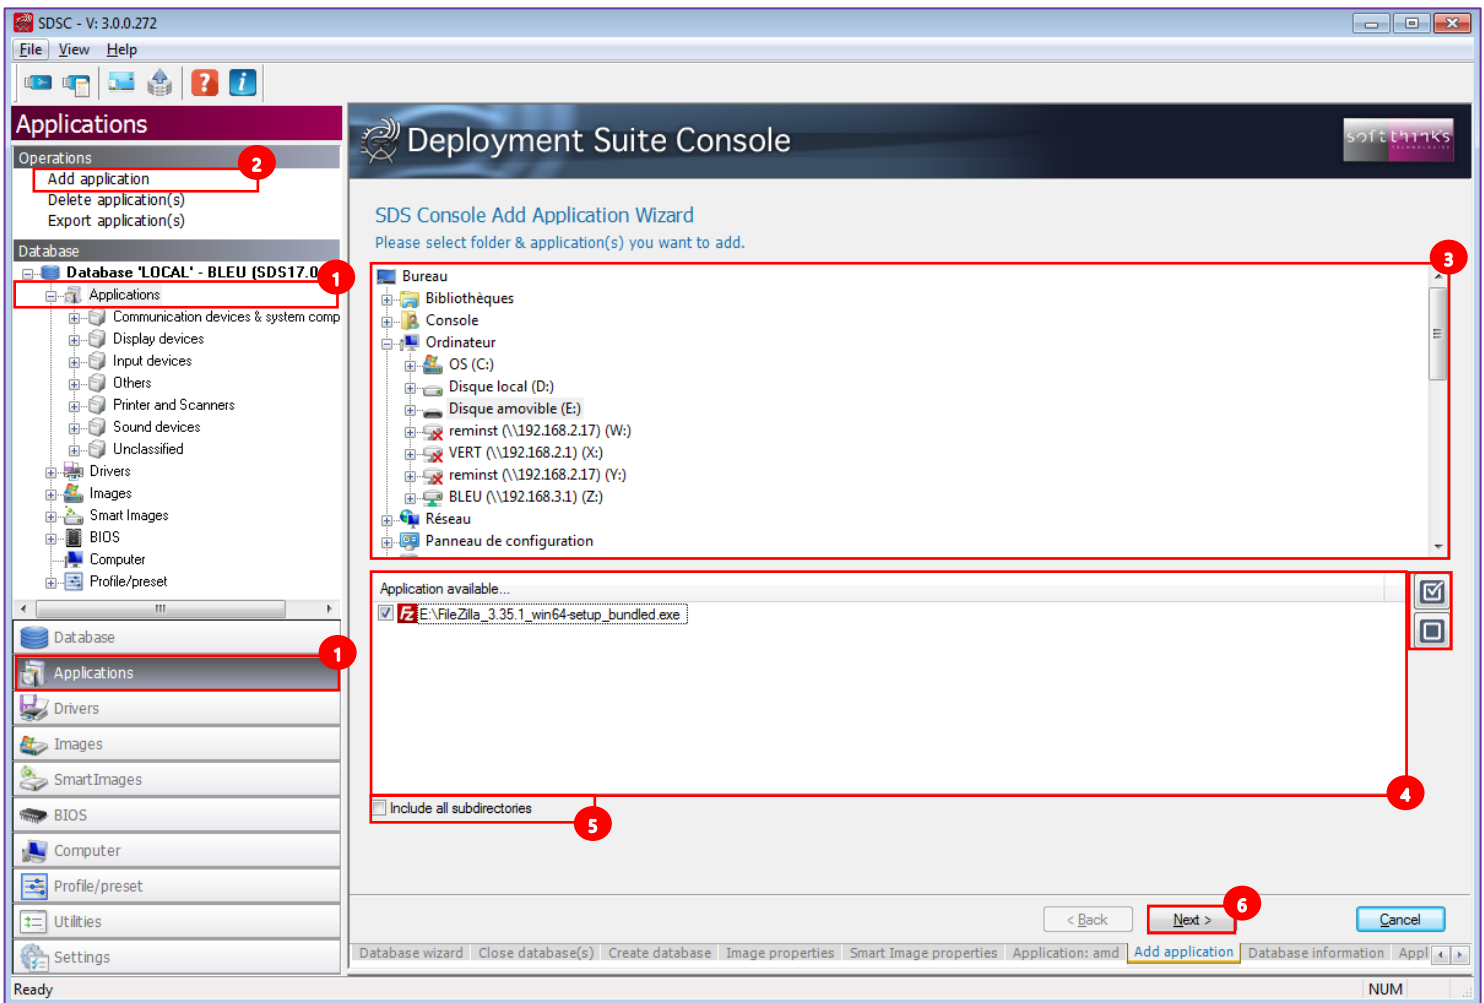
SDSC - V: 3.0.0.272

File View Help

Applications

Operations
2
Add application
Delete application(s)
Export application(s)

Database
Database 'LOCAL' - BLEU (SDS17.0
1
Applications
Communication devices & system comp
Display devices
Input devices
Others
Printer and Scanners
Sound devices
Unclassified
Drivers
Images
Smart Images
BIOS
Computer
Profile/preset

Database
1
Applications
Drivers
Images
SmartImages
BIOS
Computer
Profile/preset
Utilities
Settings

Deployment Suite Console
softthinks

SDS Console Add Application Wizard
Please select folder & application(s) you want to add.

3
Bureau
Bibliothèques
Console
Ordinateur
OS (C:)
Disque local (D:)
Disque amovible (E:)
reminst (\\192.168.2.17) (W:)
VERT (\\192.168.2.1) (X:)
reminst (\\192.168.2.17) (Y:)
BLEU (\\192.168.3.1) (Z:)
Réseau
Panneau de configuration

Application available...
E:\FileZilla_3.35.1_win64-setup_bundled.exe
4
Include all subdirectories
5

< Back
Next >
6
Cancel

Database wizard | Close database(s) | Create database | Image properties | Smart Image properties | Application: amd | Add application | Database information | Appl

Ready
NUM